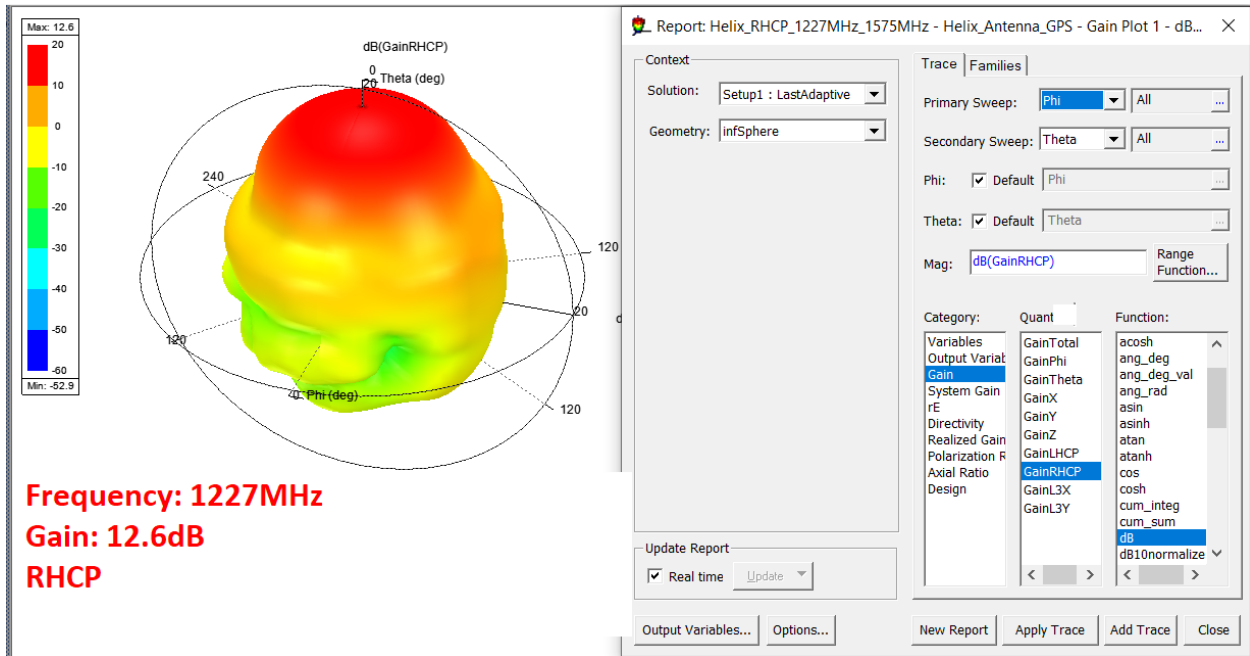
Max: 12.6
20
10
0
-10
-20
-30
-40
-50
-60
Min: -52.9

dB(GainRHCP)
0
20
Theta (deg)
240
120
20
120
d
120
0 Phi (deg)

Frequency: 1227MHz
Gain: 12.6dB
RHCP

Report: Helix_RHCP_1227MHz_1575MHz - Helix_Antenna_GPS - Gain Plot 1 - dB...

Context
Solution: Setup1 : LastAdaptive
Geometry: infSphere

Trace | Families
Primary Sweep: Phi | All
Secondary Sweep: Theta | All
Phi: Default Phi
Theta: Default Theta
Mag: dB(GainRHCP)
Range Function...

Category:
Variables
Output Variab
Gain
System Gain
rE
Directivity
Realized Gain
Polarization R
Axial Ratio
Design

Quant
GainTotal
GainPhi
GainTheta
GainX
GainY
GainZ
GainLHCP
GainRHCP
GainL3X
GainL3Y

Function:
acosh
ang_deg
ang_deg_val
ang_rad
asin
asinh
atan
atanh
cos
cosh
cum_integ
cum_sum
dB
dB10normalize

Update Report
Real time
Update

Output Variables...
Options...
New Report
Apply Trace
Add Trace
Close